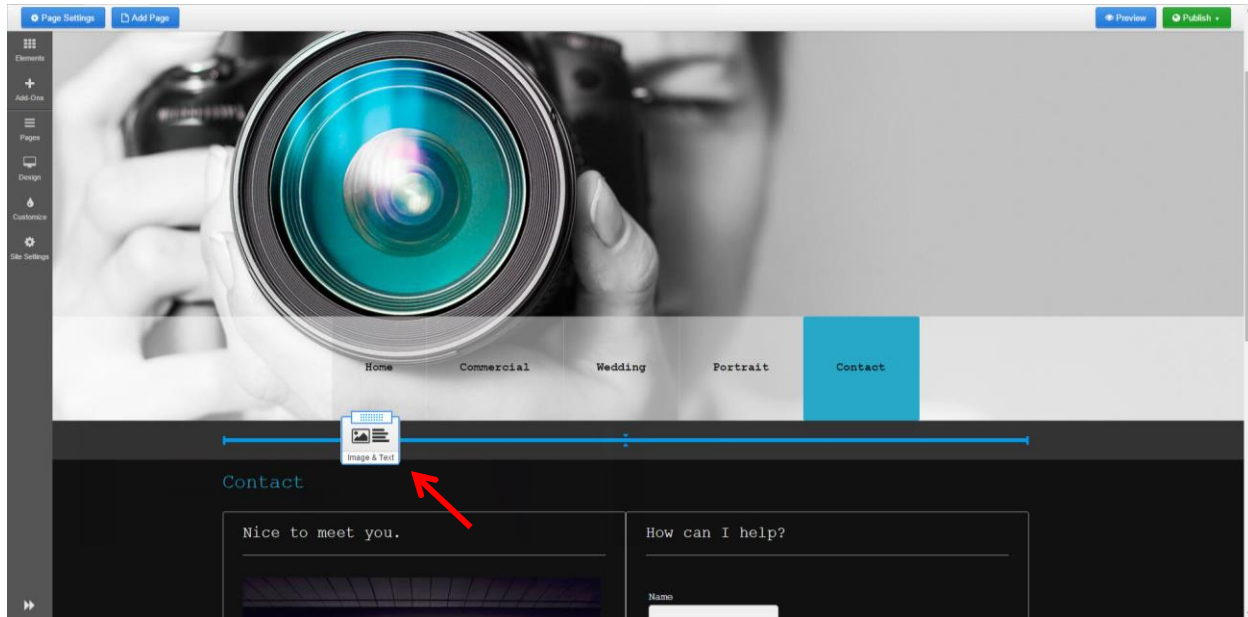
Page Settings
Add Page
Preview
Publish

Elements
Add-Ons
Pages
Design
Customize
Site Settings

Home
Commercial
Wedding
Portrait
Contact

Image & Text

Contact

Nice to meet you.

How can I help?

Name